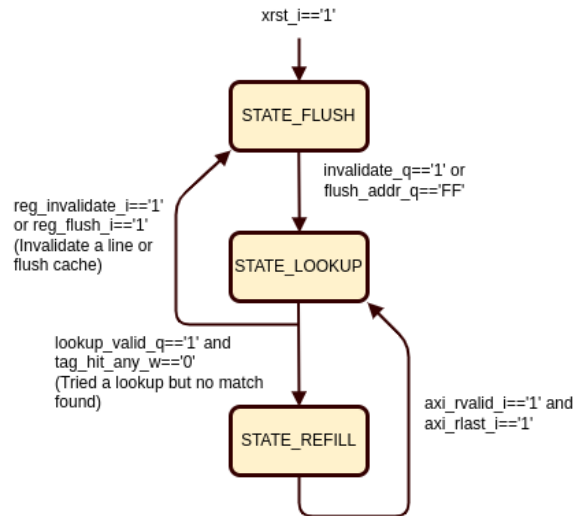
xrst_i=='1'

STATE_FLUSH

invalidate_q=='1' or flush_addr_q=='FF'

reg_invalidate_i=='1' or reg_flush_i=='1' (Invalidate a line or flush cache)

STATE_LOOKUP

lookup_valid_q=='1' and tag_hit_any_w=='0' (Tried a lookup but no match found)

axi_rvalid_i=='1' and axi_rlast_i=='1'

STATE_REFILL